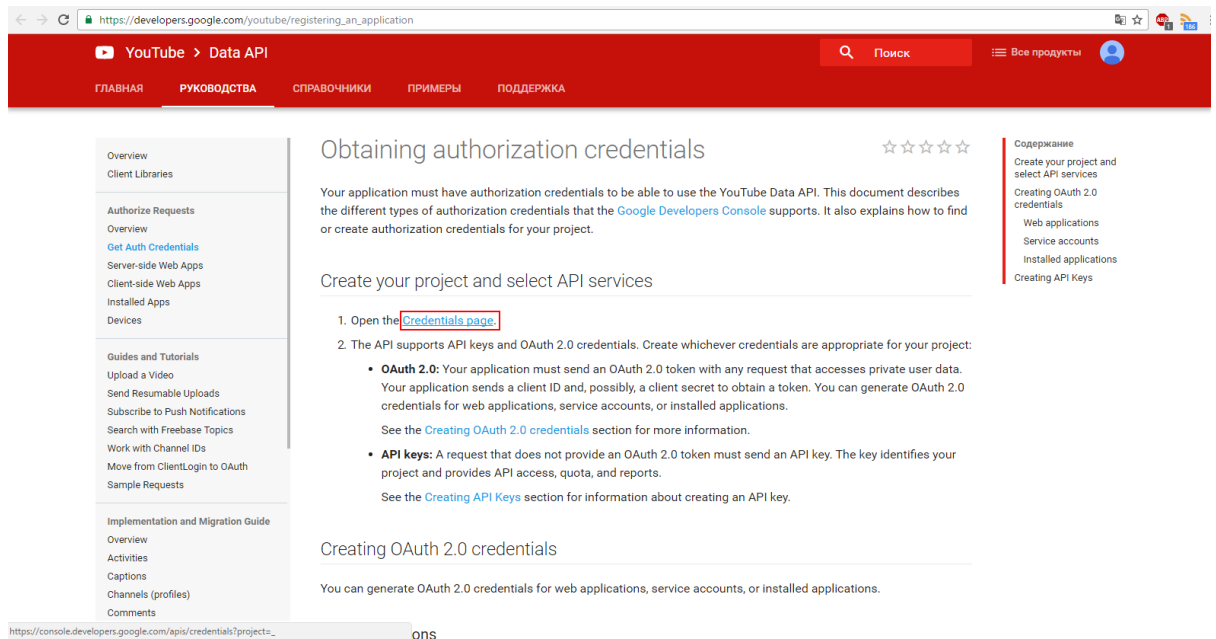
https://developers.google.com/youtube/registering_an_application

YouTube > Data API

Поиск

Все продукты

ГЛАВНАЯ РУКОВОДСТВА СПРАВОЧНИКИ ПРИМЕРЫ ПОДДЕРЖКА

Overview
Client Libraries

Authorize Requests
Overview
Get Auth Credentials
Server-side Web Apps
Client-side Web Apps
Installed Apps
Devices

Guides and Tutorials
Upload a Video
Send Resumable Uploads
Subscribe to Push Notifications
Search with Freebase Topics
Work with Channel IDs
Move from ClientLogin to OAuth
Sample Requests

Implementation and Migration Guide
Overview
Activities
Captions
Channels (profiles)
Comments

Obtaining authorization credentials

☆☆☆☆☆

Your application must have authorization credentials to be able to use the YouTube Data API. This document describes the different types of authorization credentials that the Google Developers Console supports. It also explains how to find or create authorization credentials for your project.

Create your project and select API services

1. Open the Credentials page.
2. The API supports API keys and OAuth 2.0 credentials. Create whichever credentials are appropriate for your project:

• OAuth 2.0: Your application must send an OAuth 2.0 token with any request that accesses private user data. Your application sends a client ID and, possibly, a client secret to obtain a token. You can generate OAuth 2.0 credentials for web applications, service accounts, or installed applications.

See the Creating OAuth 2.0 credentials section for more information.

• API keys: A request that does not provide an OAuth 2.0 token must send an API key. The key identifies your project and provides API access, quota, and reports.

See the Creating API Keys section for information about creating an API key.

Creating OAuth 2.0 credentials

You can generate OAuth 2.0 credentials for web applications, service accounts, or installed applications.

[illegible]ons

Содержание
Create your project and select API services
Creating OAuth 2.0 credentials
Web applications
Service accounts
Installed applications
Creating API Keys

https://console.developers.google.com/apis/credentials?project=_